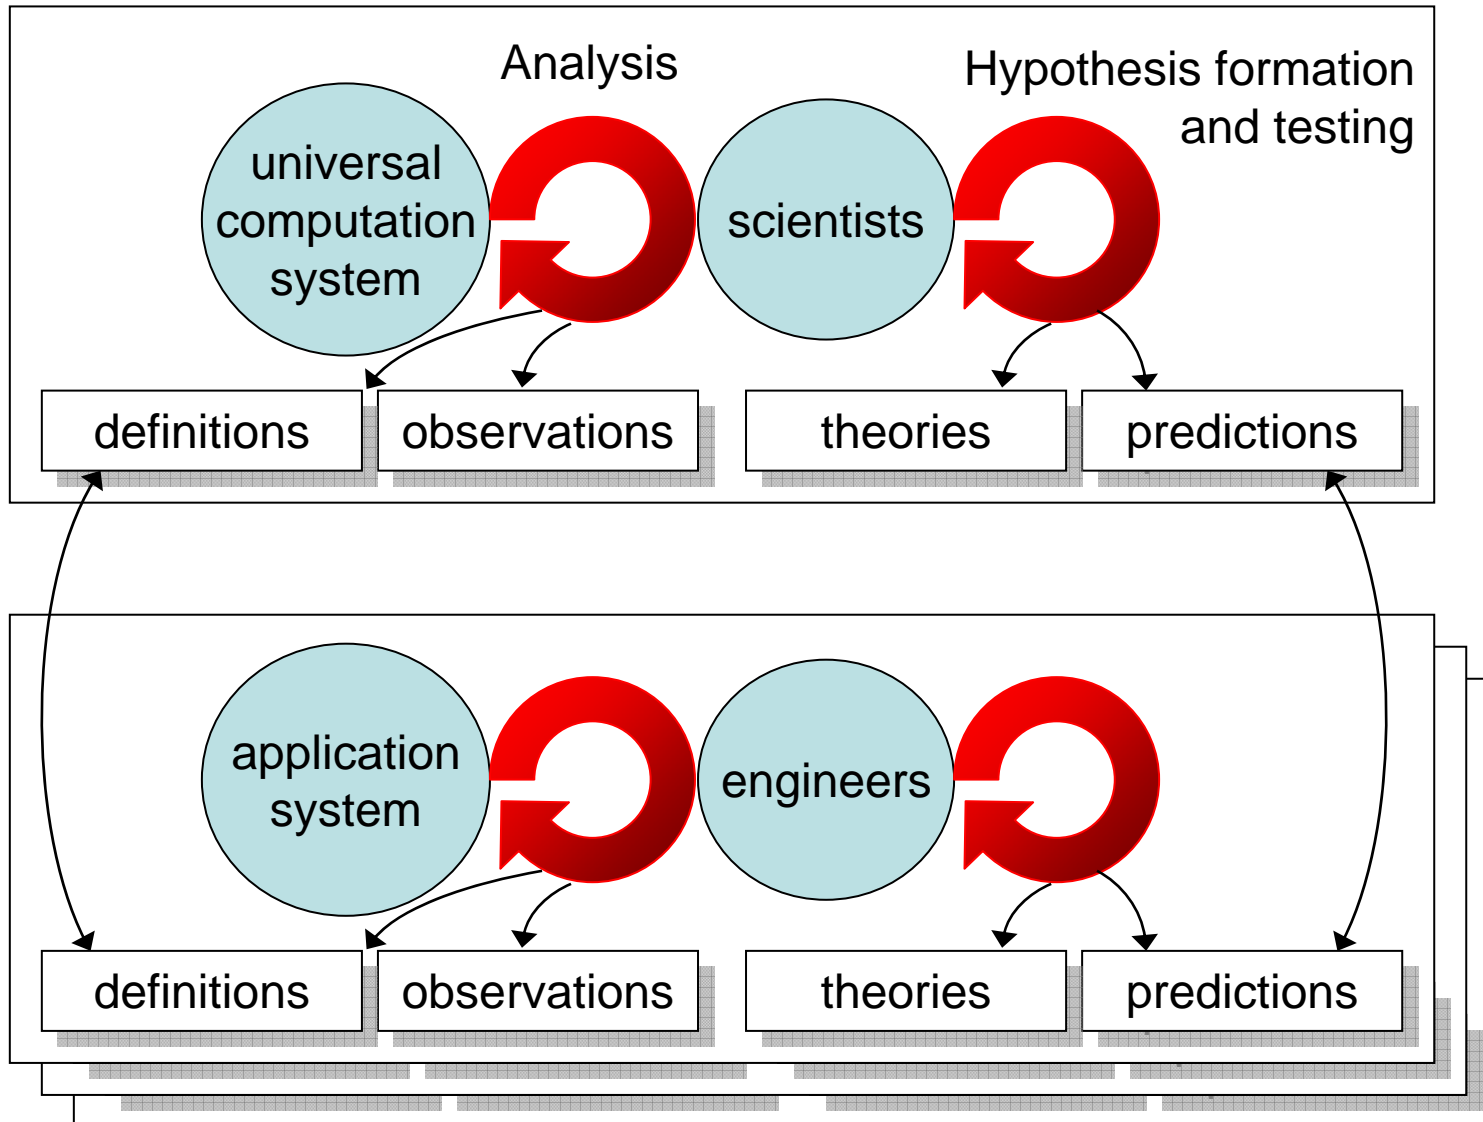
Analysis

Hypothesis formation and testing

universal computation system

scientists

definitions

observations

theories

predictions

application system

engineers

definitions

observations

theories

predictions